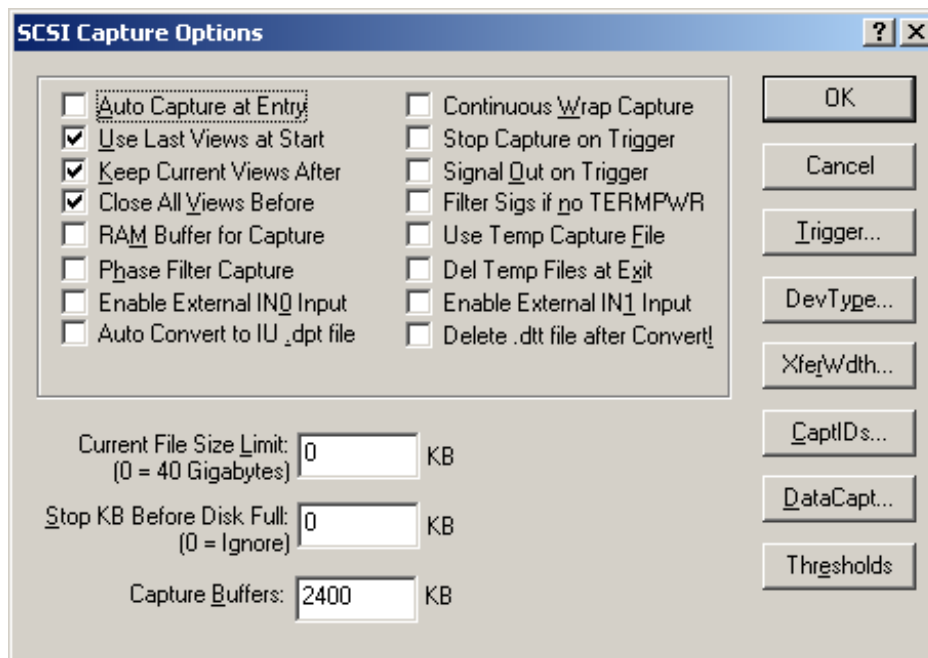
SCSI Capture Options

?

X

Auto Capture at Entry
Use Last Views at Start
Keep Current Views After
Close All Views Before
RAM Buffer for Capture
Phase Filter Capture
Enable External IN0 Input
Auto Convert to IU .dpt file

Continuous Wrap Capture
Stop Capture on Trigger
Signal Out on Trigger
Filter Sigs if no TERMPWR
Use Temp Capture File
Del Temp Files at Exit
Enable External IN1 Input
Delete .dtt file after Convert!

Current File Size Limit: (0 = 40 Gigabytes) 0 KB

Stop KB Before Disk Full: (0 = Ignore) 0 KB

Capture Buffers: 2400 KB

OK
Cancel
Trigger...
DevType...
XferWdth...
CaptIDs...
DataCapt...
Thresholds